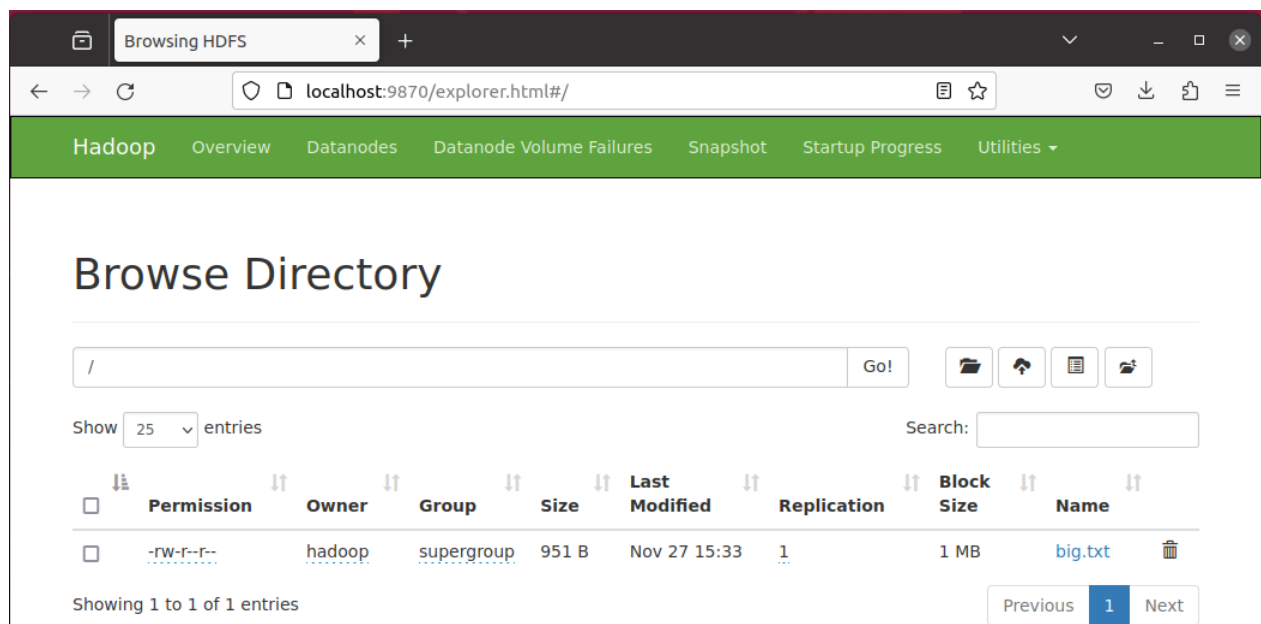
Browsing HDFS

localhost:9870/explorer.html#/

Hadoop Overview Datanodes Datanode Volume Failures Snapshot Startup Progress Utilities

Browse Directory

/

Go!

Show 25 entries

Search:

| | Permission | Owner | Group | Size | Last Modified | Replication | Block Size | Name | |
|---|---|---|---|---|---|---|---|---|---|
| | -rw-r--r-- | hadoop | supergroup | 951 B | Nov 27 15:33 | 1 | 1 MB | big.txt | |

Showing 1 to 1 of 1 entries

Previous 1 Next